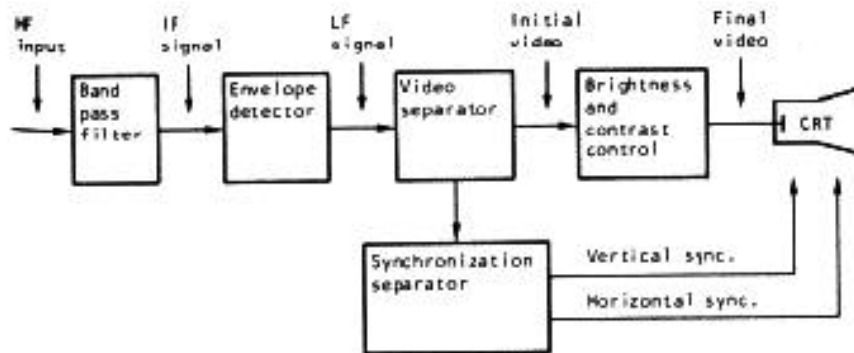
HF input

IF signal

LF signal

Initial video

Final video

Band pass filter

Envelope detector

Video separator

Brightness and contrast control

CRT

Synchronization separator

Vertical sync.

Horizontal sync.